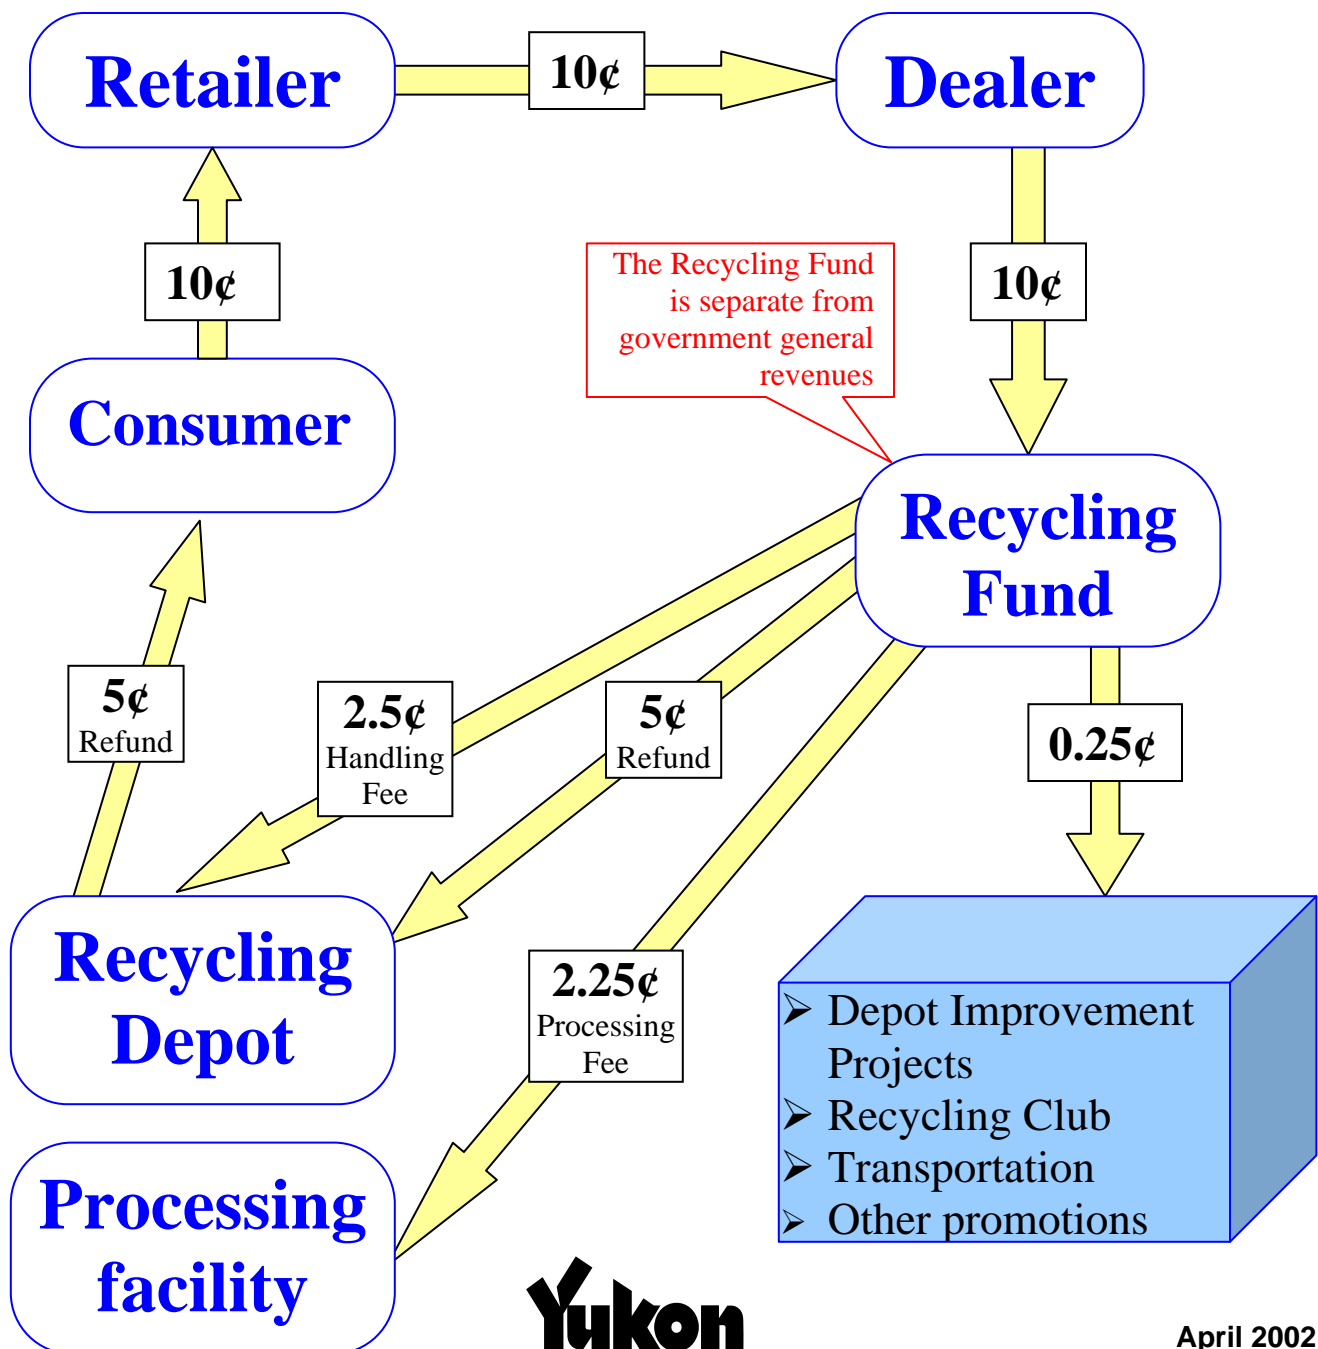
Retailer

10¢

Dealer

10¢

The Recycling Fund is separate from government general revenues

10¢

Consumer

Recycling Fund

5¢ Refund

2.5¢ Handling Fee

5¢ Refund

0.25¢

Recycling Depot

2.25¢ Processing Fee

➢ Depot Improvement Projects
➢ Recycling Club
➢ Transportation
➢ Other promotions

Processing facility

Yukon

April 2002